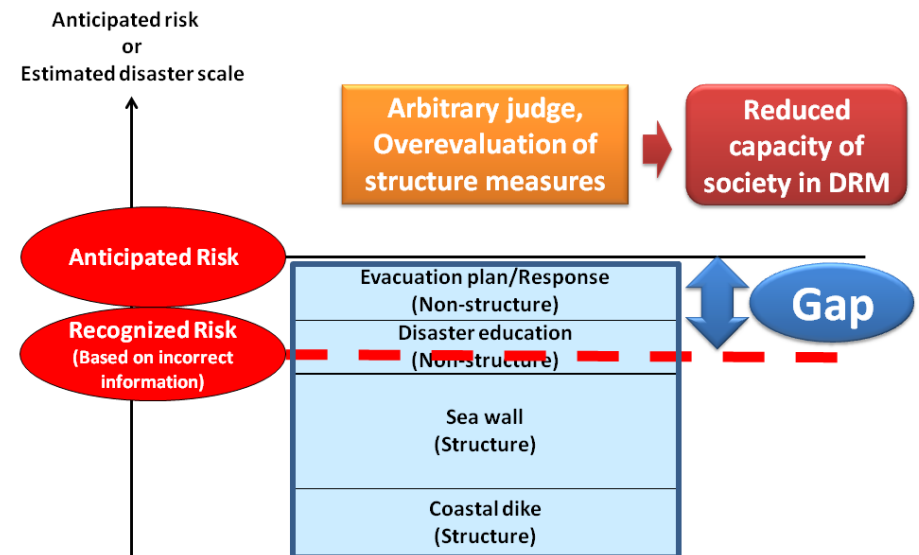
Anticipated risk
or
Estimated disaster scale

Arbitrary judge, Overevaluation of structure measures

Reduced capacity of society in DRM

Anticipated Risk

Recognized Risk
(Based on incorrect information)

Evacuation plan/Response
(Non-structure)

Disaster education
(Non-structure)

Sea wall
(Structure)

Coastal dike
(Structure)

Gap